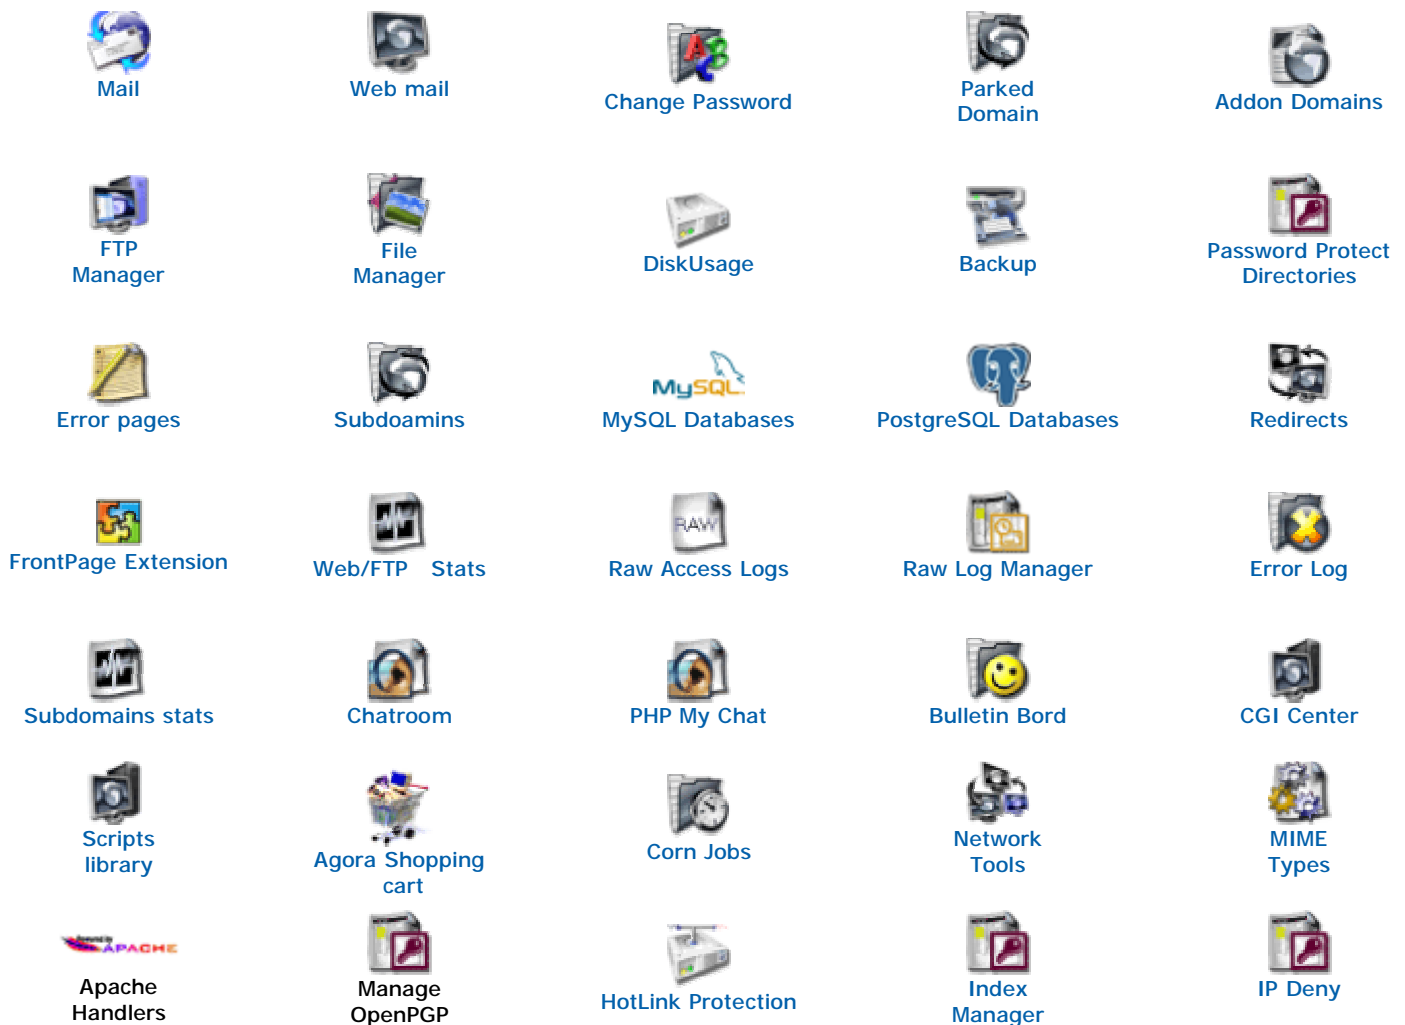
Mail
Web mail
Change Password
Parked Domain
Addon Domains

FTP Manager
File Manager
DiskUsage
Backup
Password Protect Directories

Error pages
Subdoamins
MySQL
MySQL Databases
PostgreSQL Databases
Redirects

FrontPage Extension
Web/FTP Stats
RAW
Raw Access Logs
Raw Log Manager
Error Log

Subdomains stats
Chatroom
PHP My Chat
Bulletin Bord
CGI Center

Scripts library
Agora Shopping cart
Corn Jobs
Network Tools
MIME Types

APACHE
Apache Handlers
Manage OpenPGP
HotLink Protection
Index Manager
IP Deny